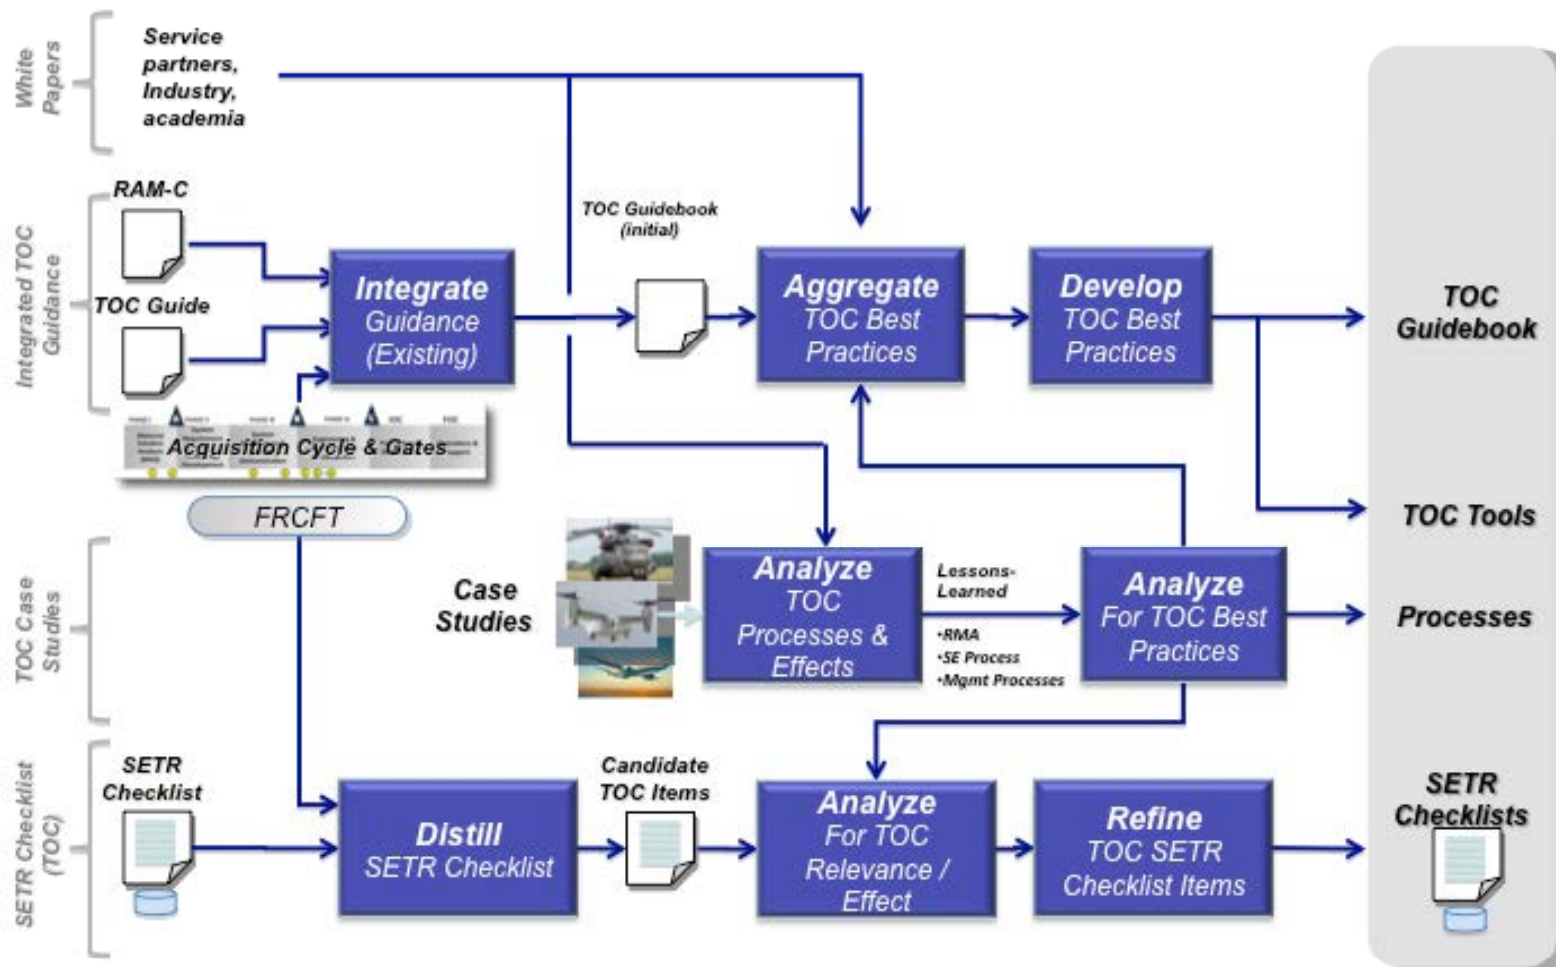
White Papers

Service partners, Industry, academia

Integrated TOC Guidance

RAM-C

TOC Guide

Acquisition Cycle & Gates

FRCFT

Integrate Guidance (Existing)

TOC Guidebook (initial)

Aggregate TOC Best Practices

Develop TOC Best Practices

TOC Guidebook

TOC Tools

TOC Case Studies

Case Studies

Analyze TOC Processes & Effects

Lessons-Learned

•RMA
•SE Process
•Mgmt Processes

Analyze For TOC Best Practices

Processes

SETR Checklist (TOC)

SETR Checklist

Distill SETR Checklist

Candidate TOC Items

Analyze For TOC Relevance / Effect

Refine TOC SETR Checklist Items

SETR Checklists